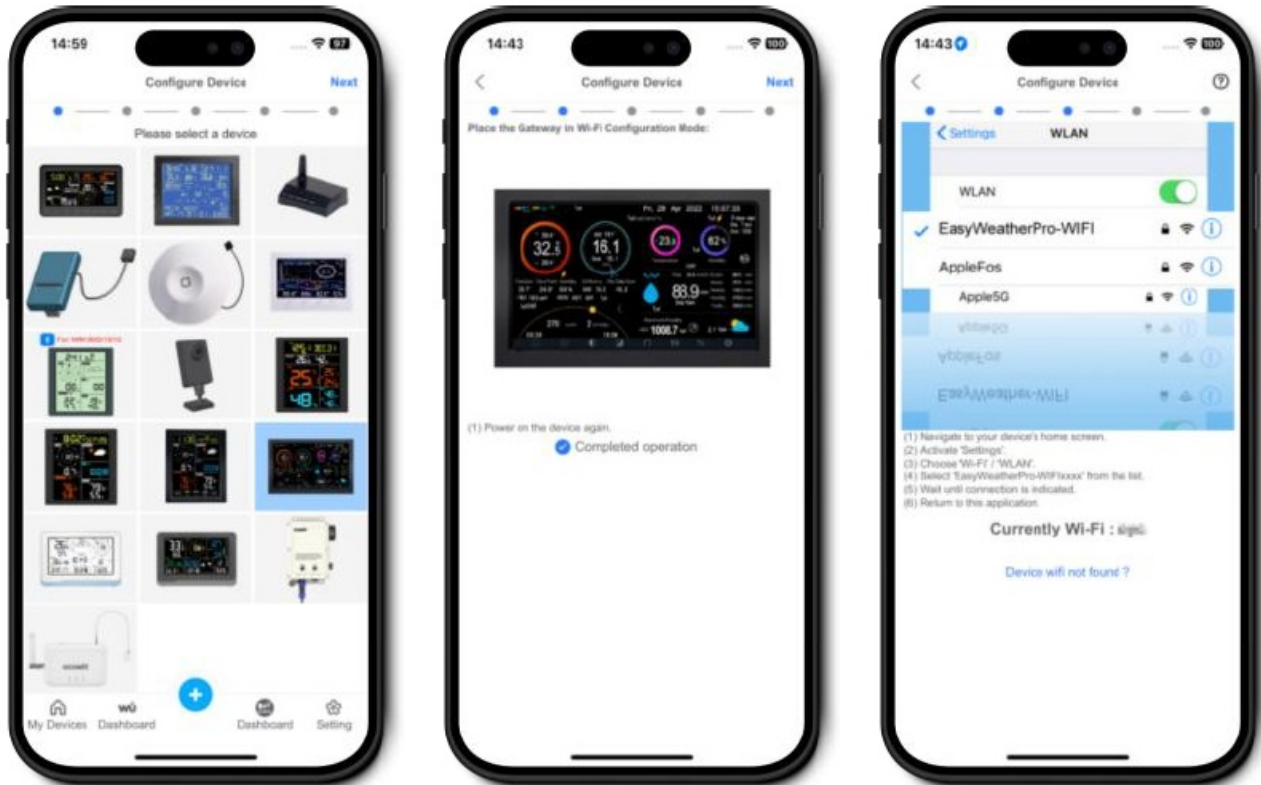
14:59

Configure Device

Next

Please select a device

My Devices

Dashboard

Dashboard

Setting

14:43

Configure Device

Next

Place the Gateway in Wi-Fi Configuration Mode:

(1) Power on the device again.

Completed operation

14:43

Configure Device

Settings

WLAN

WLAN

EasyWeatherPro-WIFI

AppleFos

Apple5G

(1) Navigate to your device's home screen.
(2) Activate 'Settings'.
(3) Choose 'Wi-Fi' / 'WLAN'.
(4) Select 'EasyWeatherPro-WIFIxxxx' from the list.
(5) Wait until connection is indicated.
(6) Return to this application.

Currently Wi-Fi : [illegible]

Device wifi not found ?